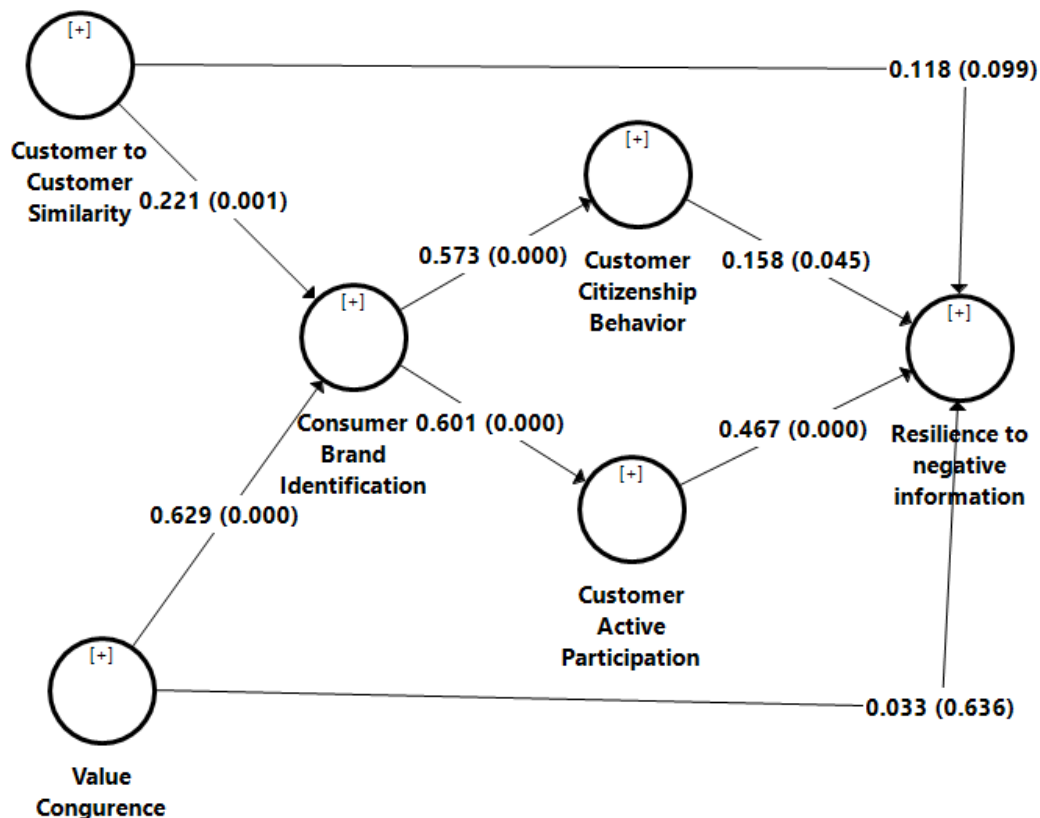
[+]

Customer to Customer Similarity

0.118 (0.099)

0.221 (0.001)

[+]

Customer Citizenship Behavior

0.573 (0.000)

0.158 (0.045)

[+]

Consumer Brand Identification

0.601 (0.000)

[+]

0.467 (0.000)

[+]

Resilience to negative information

0.629 (0.000)

[+]

Customer Active Participation

[+]

Value Congruence

0.033 (0.636)